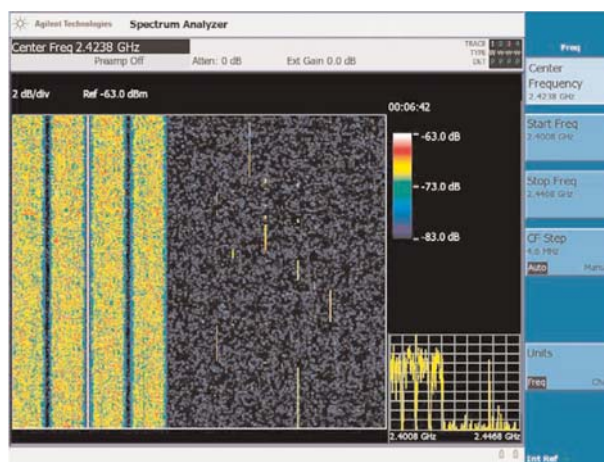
Agilent Technologies Spectrum Analyzer

Center Freq 2.4238 GHz
Preamp Off Atten: 0 dB Ext Gain 0.0 dB

TRACE 1 2 3 4
TYPE
DET

2 dB/div Ref -63.0 dBm

00:06:42

-63.0 dB
-73.0 dB
-83.0 dB

2.4008 GHz 2.4468 GHz

Freq

Center Frequency
2.4238 GHz

Start Freq
2.4008 GHz

Stop Freq
2.4468 GHz

CF Step
4.6 MHz
Auto Man

Units
Freq Ch

Int Ref